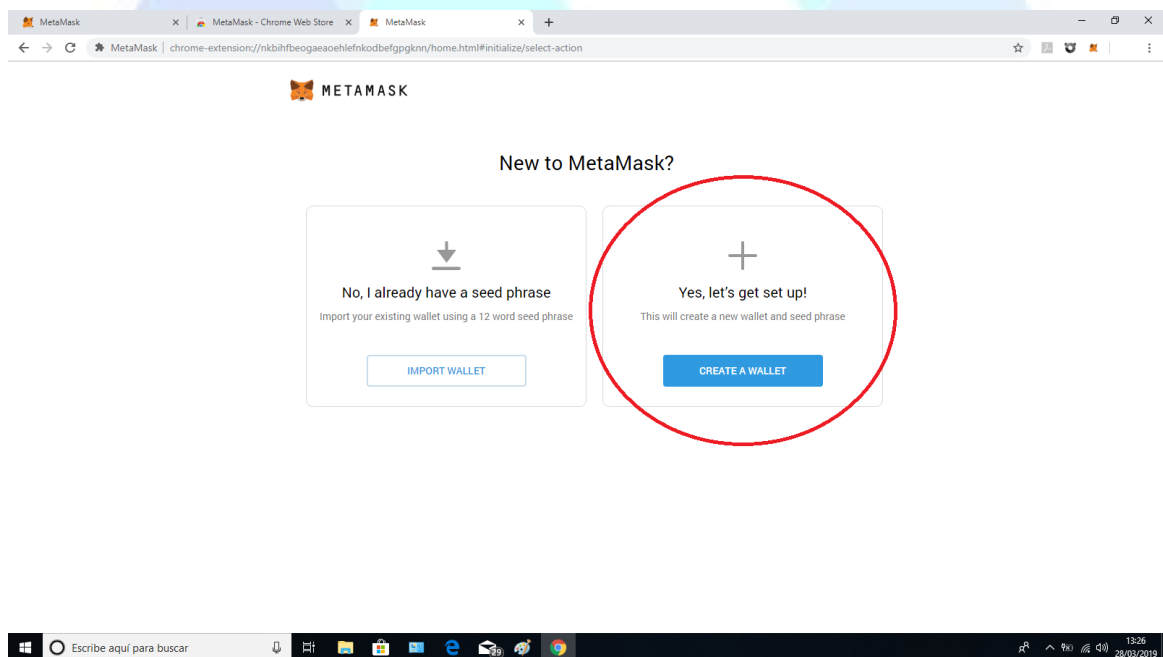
MetaMask × MetaMask - Chrome Web Store × MetaMask × +

MetaMask | chrome-extension://nkbihfbeogaeaoehlefnkodbefgpgknn/home.html#initialize/select-action

METAMASK

New to MetaMask?

No, I already have a seed phrase

Import your existing wallet using a 12 word seed phrase

IMPORT WALLET

Yes, let's get set up!

This will create a new wallet and seed phrase

CREATE A WALLET

Escribe aquí para buscar

13:26
28/03/2019